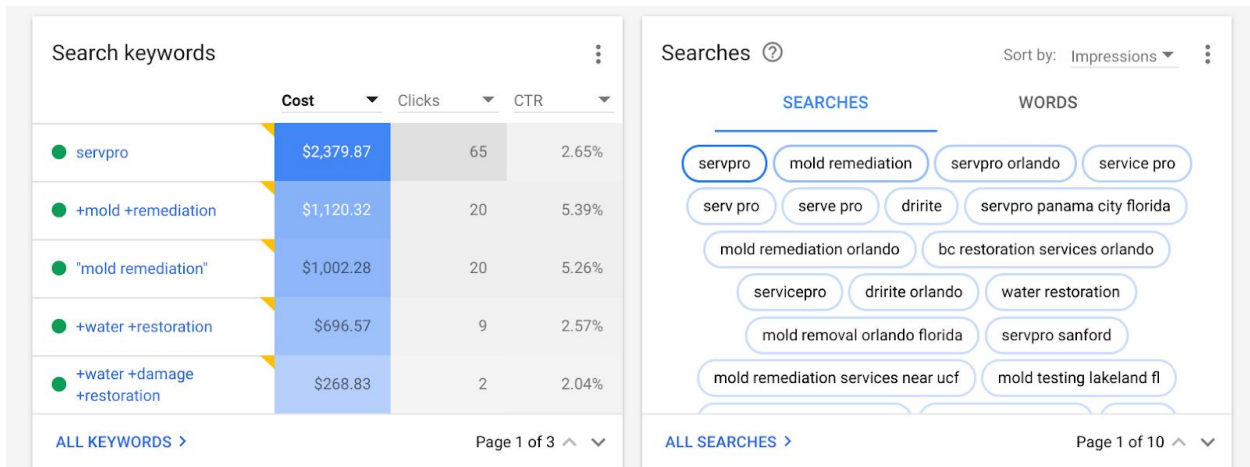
Search keywords

| | Cost | Clicks | CTR |
|---|---|---|---|
| servpro | \$2,379.87 | 65 | 2.65% |
| +mold +remediation | \$1,120.32 | 20 | 5.39% |
| "mold remediation" | \$1,002.28 | 20 | 5.26% |
| +water +restoration | \$696.57 | 9 | 2.57% |
| +water +damage +restoration | \$268.83 | 2 | 2.04% |

ALL KEYWORDS >

Page 1 of 3

Searches

Sort by: Impressions

SEARCHES

WORDS

servpro
mold remediation
servpro orlando
service pro
serv pro
serve pro
dririte
servpro panama city florida
mold remediation orlando
bc restoration services orlando
servicepro
dririte orlando
water restoration
mold removal orlando florida
servpro sanford
mold remediation services near ucf
mold testing lakeland fl

ALL SEARCHES >

Page 1 of 10